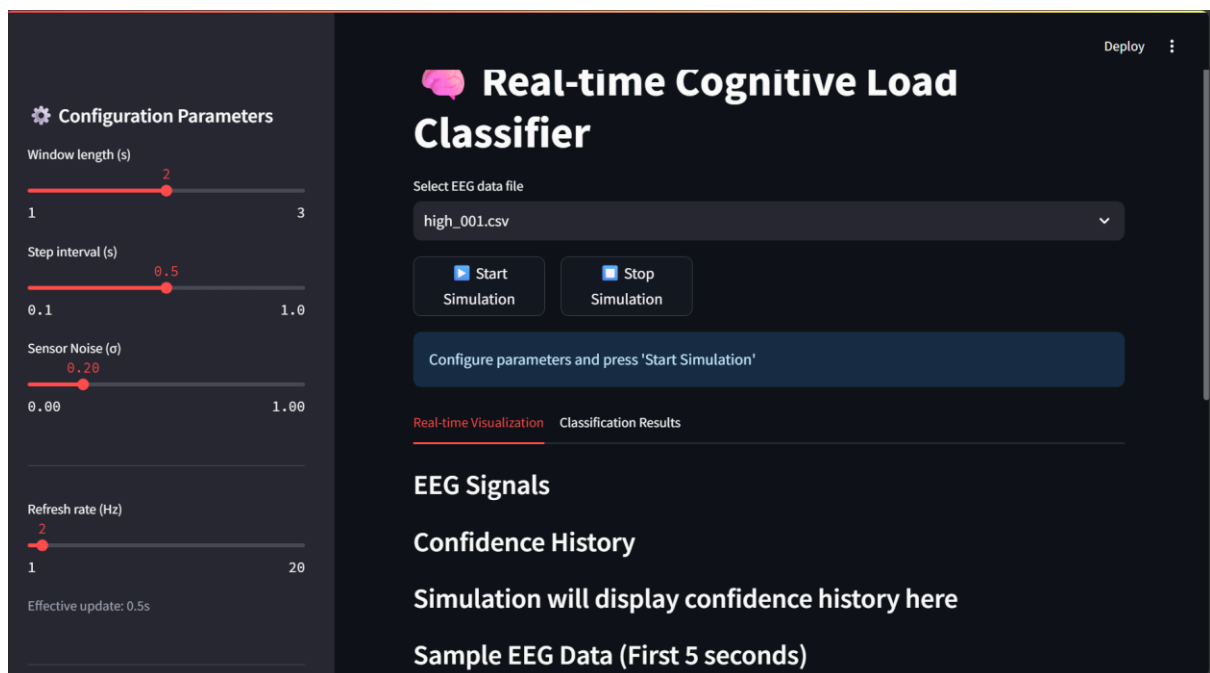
Configuration Parameters

Window length (s)

2

1 3

Step interval (s)

0.5

0.1 1.0

Sensor Noise (σ)

0.20

0.00 1.00

Refresh rate (Hz)

2

1 20

Effective update: 0.5s

Deploy

Real-time Cognitive Load Classifier

Select EEG data file

high_001.csv

Start Simulation

Stop Simulation

Configure parameters and press 'Start Simulation'

Real-time Visualization Classification Results

EEG Signals

Confidence History

Simulation will display confidence history here

Sample EEG Data (First 5 seconds)